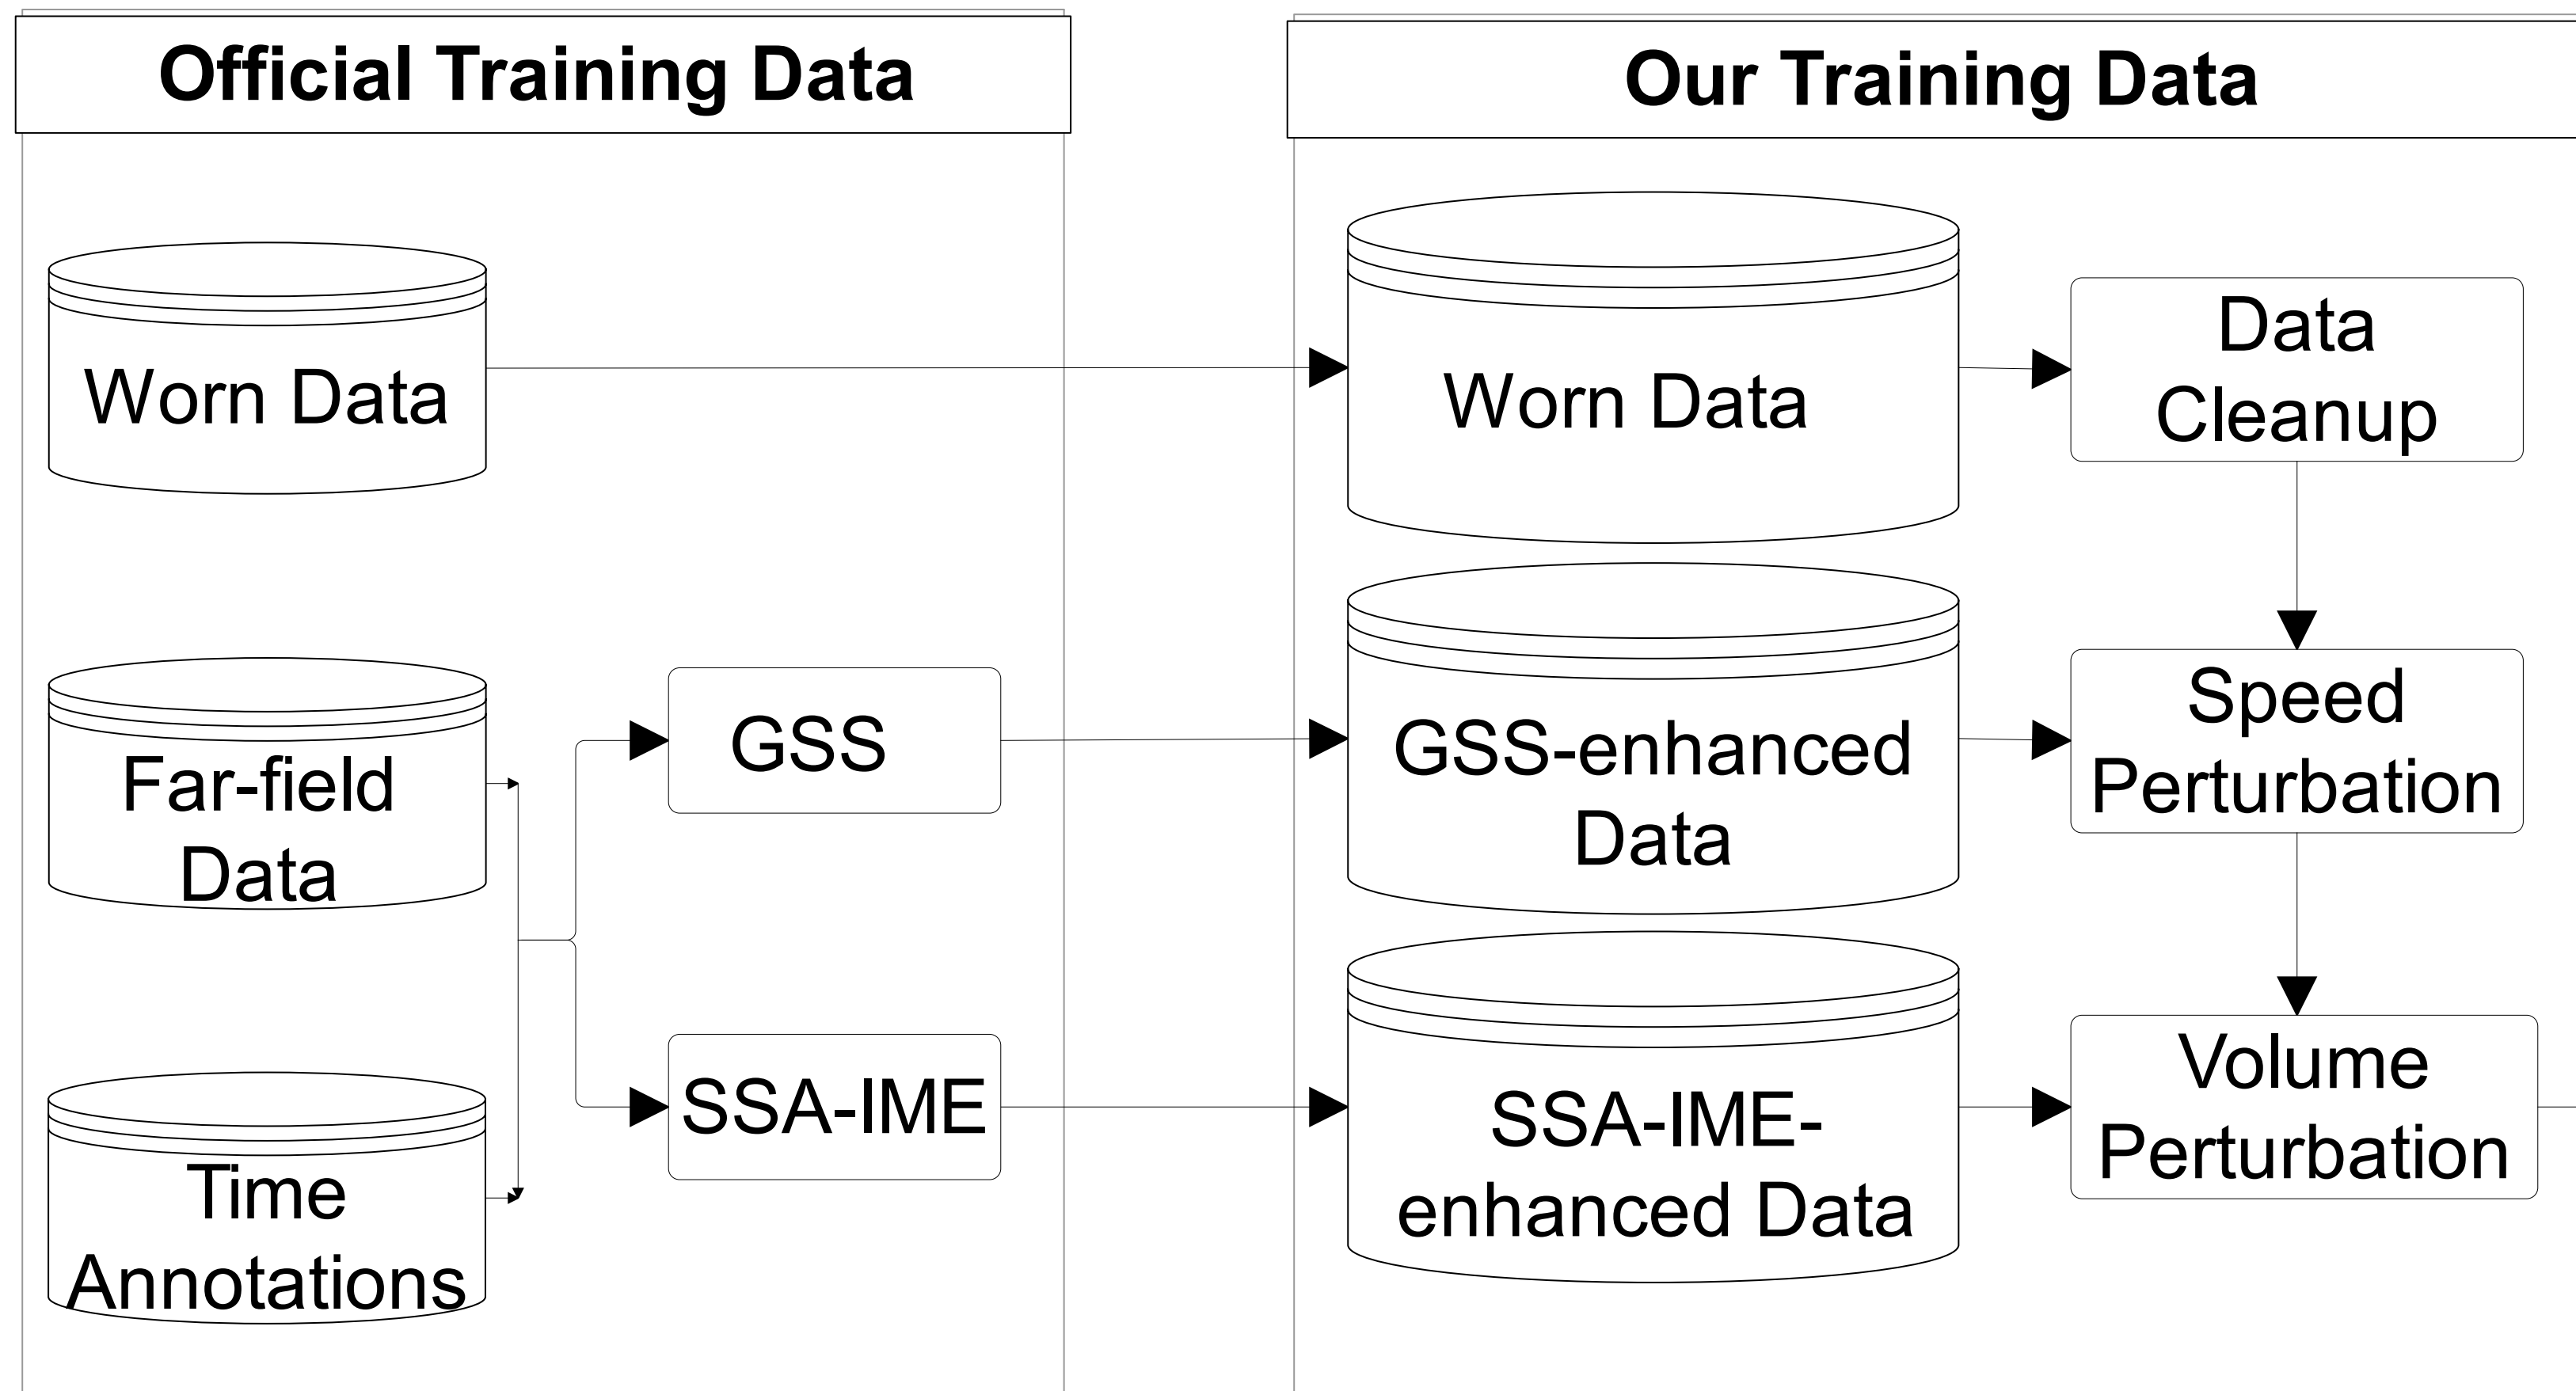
Official Training Data

Worn Data

Far-field Data

Time Annotations

GSS

SSA-IME

Our Training Data

Worn Data

GSS-enhanced Data

SSA-IME-enhanced Data

Data Cleanup

Speed Perturbation

Volume Perturbation